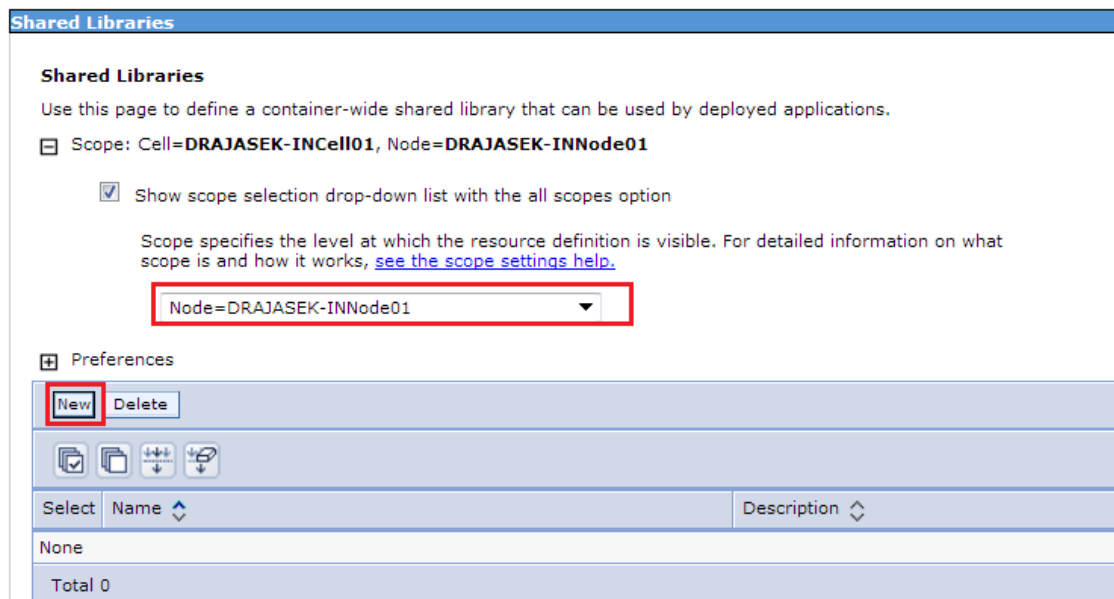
Shared Libraries

Shared Libraries

Use this page to define a container-wide shared library that can be used by deployed applications.

Scope: Cell=DRAJASEK-INCell01, Node=DRAJASEK-INNode01

Show scope selection drop-down list with the all scopes option

Scope specifies the level at which the resource definition is visible. For detailed information on what scope is and how it works, see the scope settings help.

Node=DRAJASEK-INNode01

Preferences

New Delete

| Select | Name | Description |
|---|---|---|
| None | | |
| Total 0 | | |